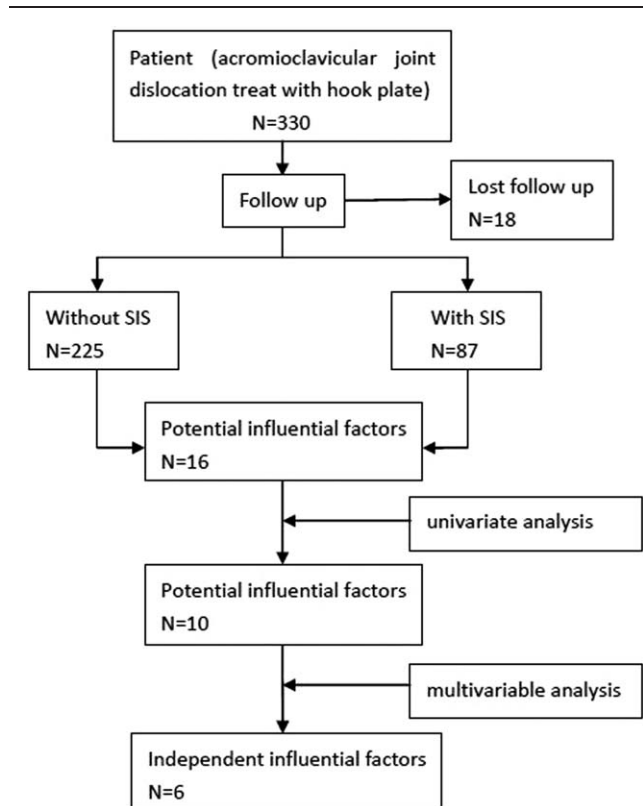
Patient (acromioclavicular joint dislocation treat with hook plate)
N=330

Follow up

Lost follow up
N=18

Without SIS
N=225

With SIS
N=87

Potential influential factors
N=16

univariate analysis

Potential influential factors
N=10

multivariable analysis

Independent influential factors
N=6